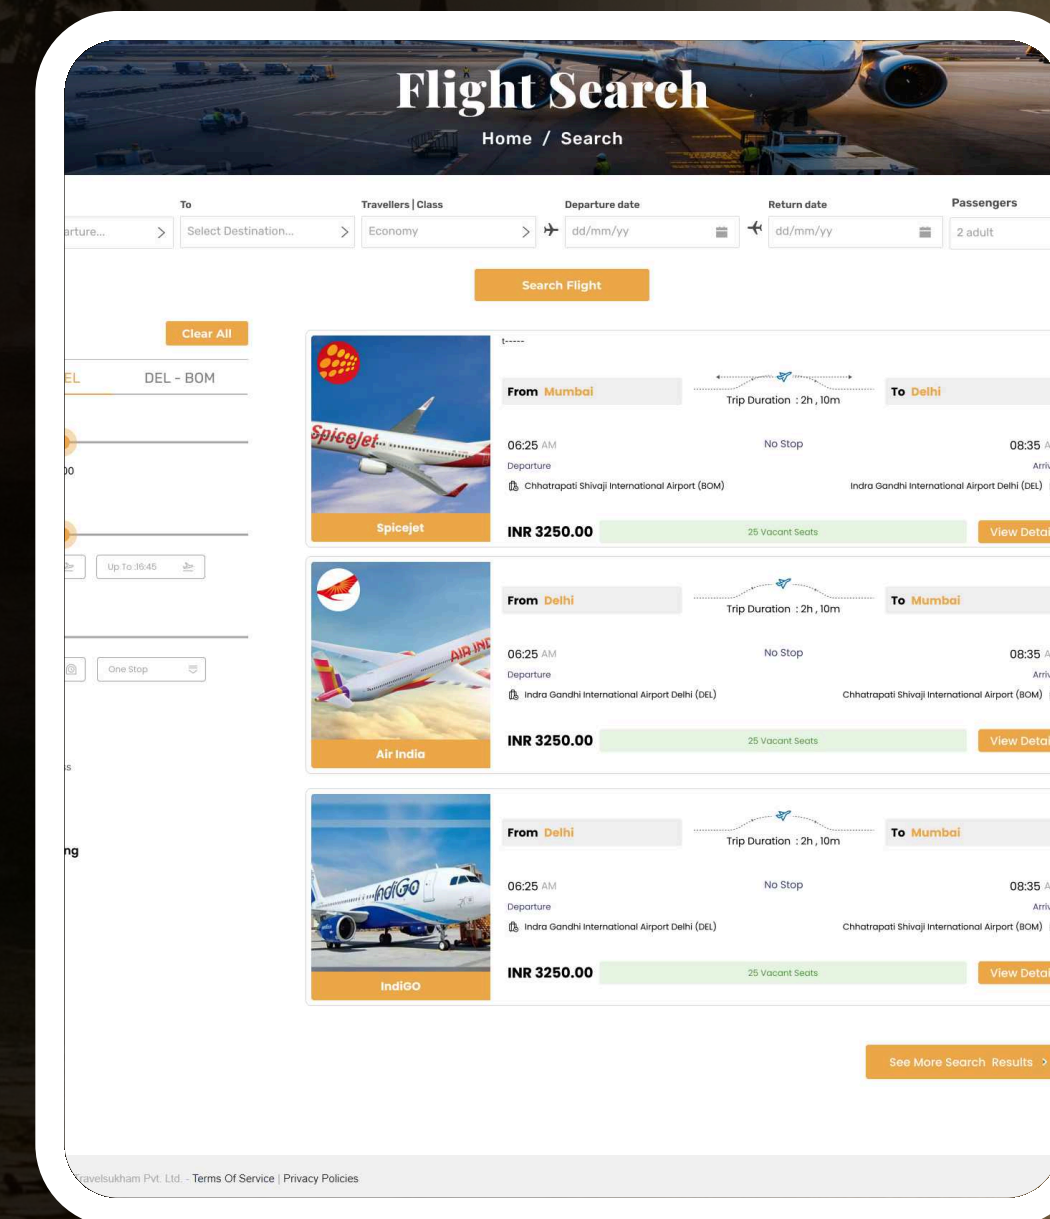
Flight Search

Home / Search

To

Travellers | Class

Departure date

Return date

Passengers

arture...

Select Destination...

Economy

dd/mm/yy

dd/mm/yy

2 adult

Search Flight

Clear All

EL

DEL - BOM

00

Up To 16:45

One Stop

ng

t-----

From Mumbai

Trip Duration : 2h , 10m

To Delhi

06:25 AM

No Stop

08:35

Departure

Arriv

Chhatrapati Shivaji International Airport (BOM)

Indra Gandhi International Airport Delhi (DEL)

Spicejet

INR 3250.00

25 Vacant Seats

View Detai

From Delhi

Trip Duration : 2h , 10m

To Mumbai

06:25 AM

No Stop

08:35

Departure

Arriv

Indra Gandhi International Airport Delhi (DEL)

Chhatrapati Shivaji International Airport (BOM)

Air India

INR 3250.00

25 Vacant Seats

View Detai

From Delhi

Trip Duration : 2h , 10m

To Mumbai

06:25 AM

No Stop

08:35

Departure

Arriv

Indra Gandhi International Airport Delhi (DEL)

Chhatrapati Shivaji International Airport (BOM)

IndiGO

INR 3250.00

25 Vacant Seats

View Detai

See More Search Results

ravelsukham Pvt. Ltd. - Terms Of Service | Privacy Policies